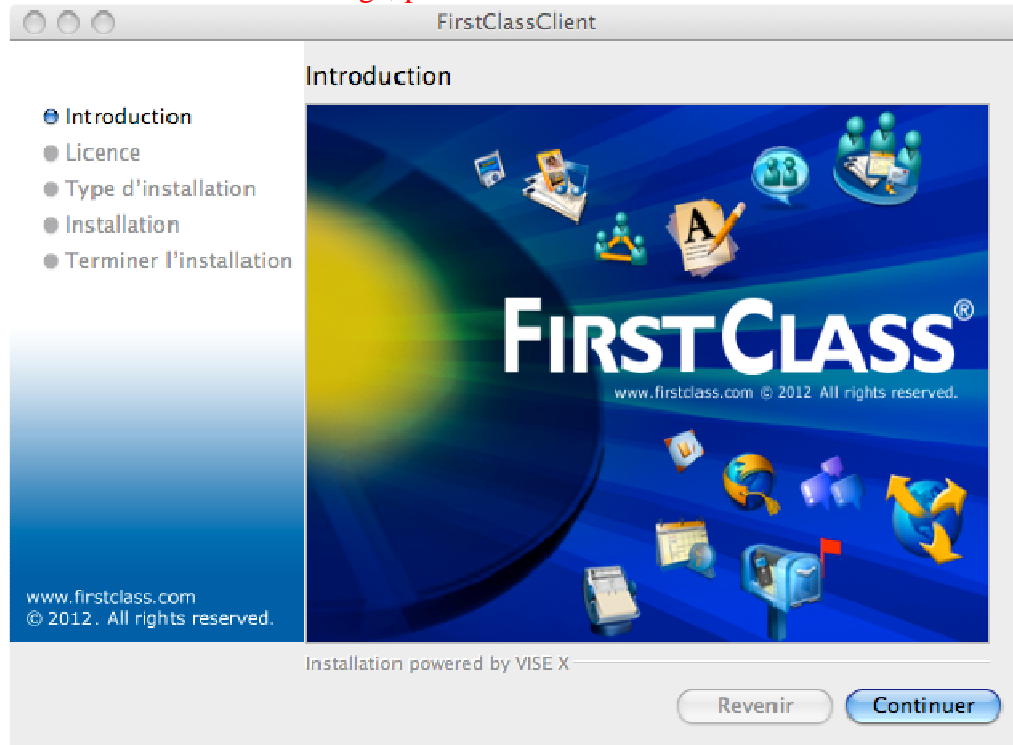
FirstClassClient

Introduction

Introduction
Licence
Type d'installation
Installation
Terminer l'installation

FIRSTCLASS®
www.firstclass.com © 2012 All rights reserved.

www.firstclass.com
© 2012. All rights reserved.

Installation powered by VISE X

Revenir
Continuer